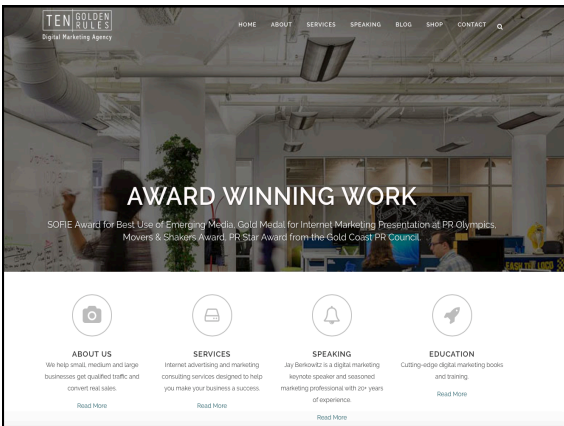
TEN GOLDEN RULES
Digital Marketing Agency

HOME ABOUT SERVICES SPEAKING BLOG SHOP CONTACT

AWARD WINNING WORK

SOFIE Award for Best Use of Emerging Media, Gold Medal for Internet Marketing Presentation at PR Olympics, Movers & Shakers Award, PR Star Award from the Gold Coast PR Council.

ABOUT US
We help small, medium and large businesses get qualified traffic and convert real sales.
Read More

SERVICES
Internet advertising and marketing consulting services designed to help you make your business a success.
Read More

SPEAKING
Jay Berkowitz is a digital marketing keynote speaker and seasoned marketing professional with 20+ years of experience.
Read More

EDUCATION
Cutting-edge digital marketing books and training.
Read More